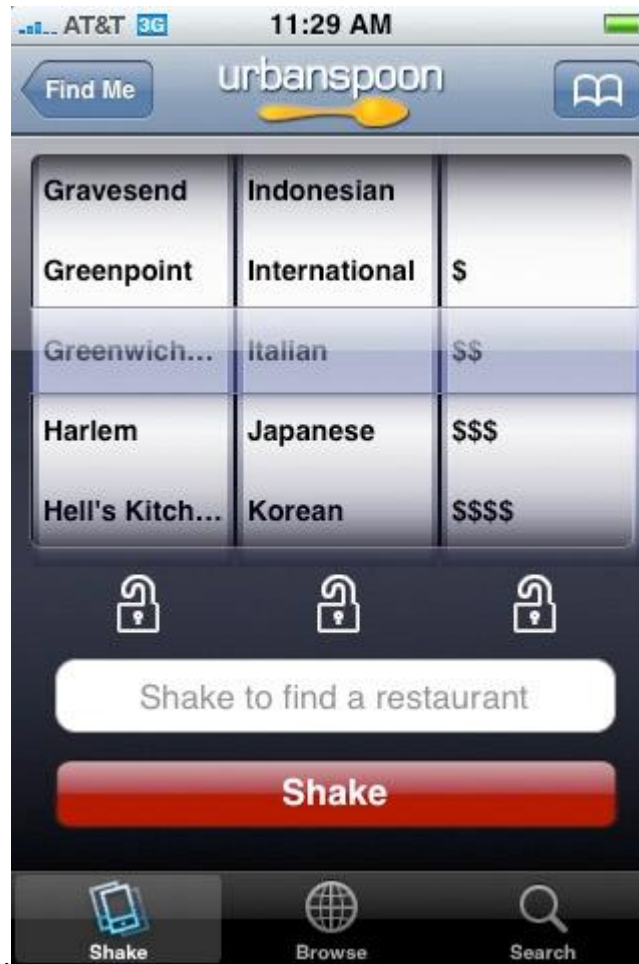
AT&T 3G 11:29 AM

Find Me urbanspoon

| Gravesend | Indonesian | |
|---|---|---|
| Greenpoint | International | $ |
| Greenwich... | Italian | $$ |
| Harlem | Japanese | $$$ |
| Hell's Kitch... | Korean | $$$$ |

Shake to find a restaurant

Shake

Shake Browse Search